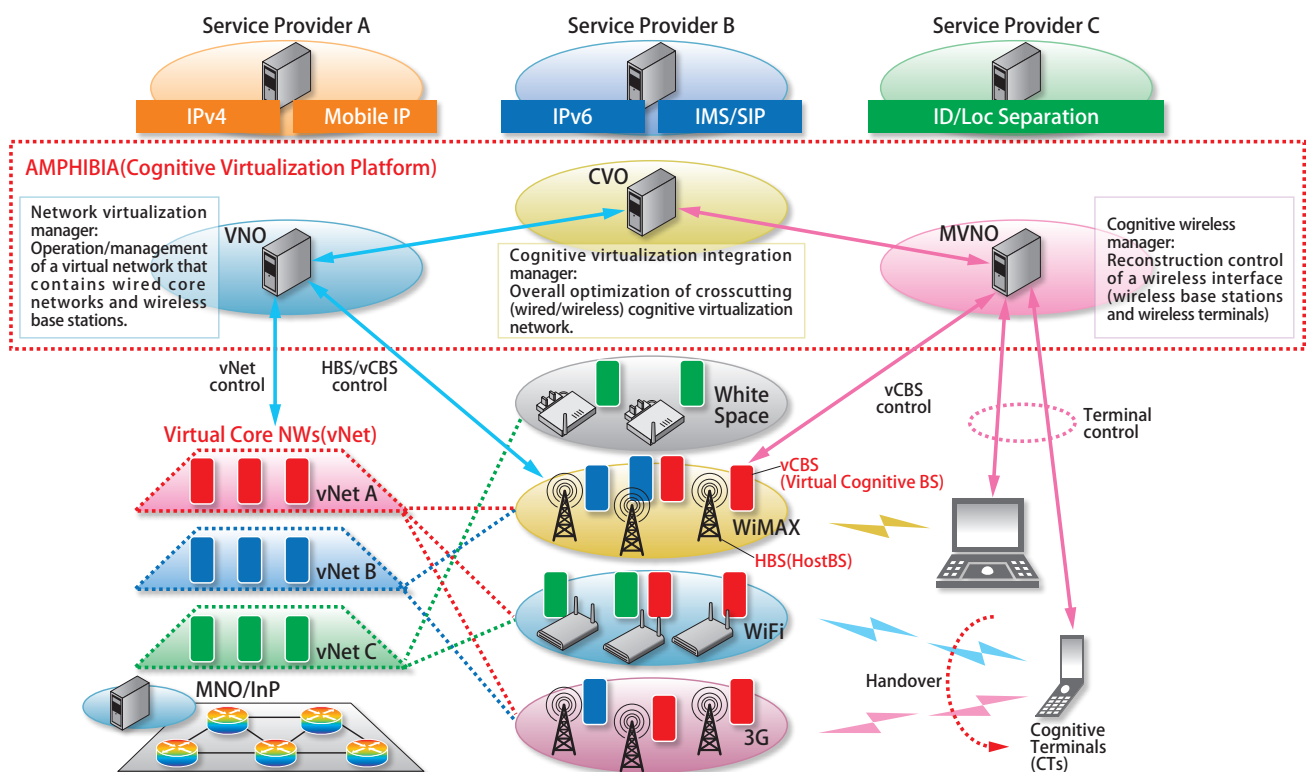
Service Provider A

IPv4

Mobile IP

Service Provider B

IPv6

IMS/SIP

Service Provider C

ID/Loc Separation

AMPHIBIA(Cognitive Virtualization Platform)

Network virtualization manager: Operation/management of a virtual network that contains wired core networks and wireless base stations.

VNO

CVO

Cognitive virtualization integration manager: Overall optimization of crosscutting (wired/wireless) cognitive virtualization network.

MVNO

Cognitive wireless manager: Reconstruction control of a wireless interface (wireless base stations and wireless terminals)

vNet control

HBS/vCBS control

White Space

vCBS control

Terminal control

Virtual Core NWs(vNet)

vNet A

vCBS (Virtual Cognitive BS)

WiMAX

HBS(HostBS)

vNet B

WiFi

vNet C

MNO/InP

Handover

3G

Cognitive Terminals (CTs)